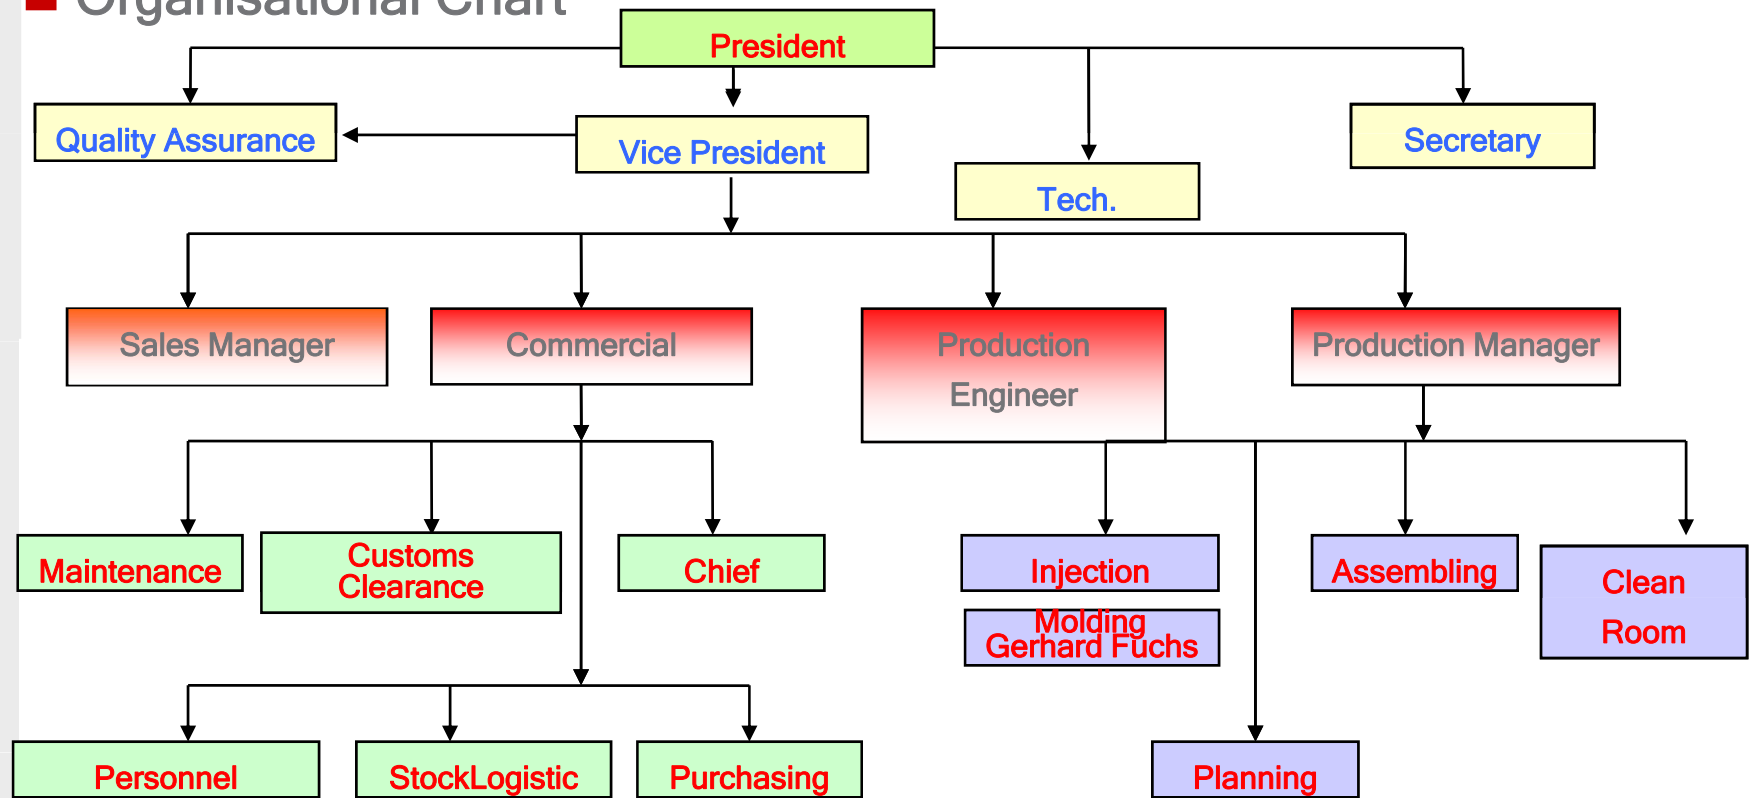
Organisational Chart

President

Quality Assurance

Vice President

Tech.

Secretary

Sales Manager

Commercial

Production Engineer

Production Manager

Maintenance

Customs Clearance

Chief

Injection

Molding Gerhard Fuchs

Assembling

Clean Room

Personnel

StockLogistic

Purchasing

Planning